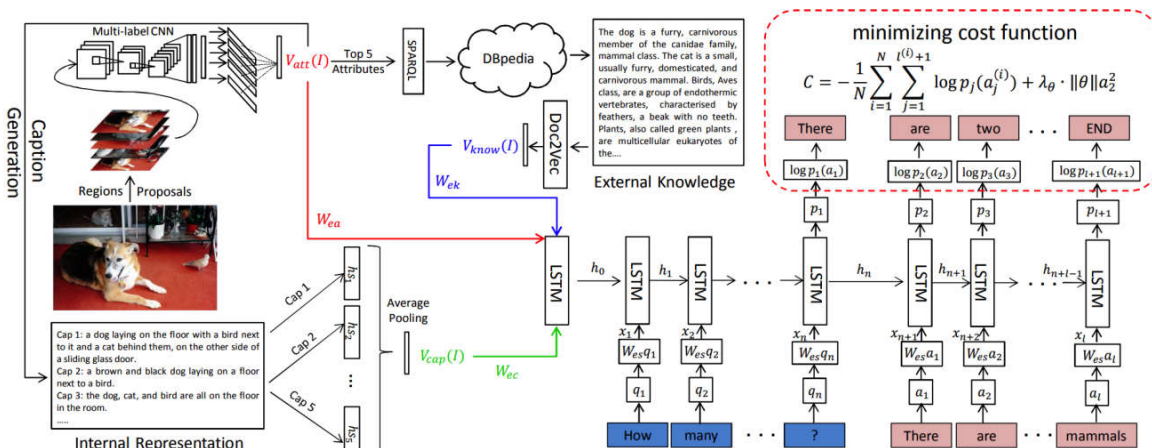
Caption Generation

Multi-label CNN

$V_{att}(I)$

Top 5 Attributes

SPARQL

DBpedia

The dog is a furry, carnivorous member of the canidae family, mammal class. The cat is a small, usually furry, domesticated, and carnivorous mammal. Birds, Aves class, are a group of endothermic vertebrates, characterised by feathers, a beak with no teeth. Plants, also called green plants , are multicellular eukaryotes of the....

External Knowledge

Doc2Vec

$V_{know}(I)$

$W_{ek}$

minimizing cost function

$C = -\frac{1}{N}\sum_{i=1}^{N}\sum_{j=1}^{l^{(i)}+1} \log p_j(a_j^{(i)}) + \lambda_\theta \cdot \|\theta\|a_2^2$

There are two . . . END

$\log p_1(a_1)$ $\log p_2(a_2)$ $\log p_3(a_3)$ $\log p_{l+1}(a_{l+1})$

$p_1$ $p_2$ $p_3$ $p_{l+1}$

Regions Proposals

$W_{ea}$

LSTM $h_0$ LSTM $h_1$ LSTM . . . LSTM $h_n$ LSTM $h_{n+1}$ LSTM . . . $h_{n+l-1}$ LSTM

Cap 1 Cap 2 Cap 5

$hs_1$ $hs_2$ $hs_5$

Average Pooling

$V_{cap}(I)$

$W_{ec}$

$x_1$ $x_2$ $x_n$ $x_{n+1}$ $x_{n+2}$ $x_l$

$W_{es}q_1$ $W_{es}q_2$ $W_{es}q_n$ $W_{es}a_1$ $W_{es}a_2$ $W_{es}a_l$

$q_1$ $q_2$ $q_n$ $a_1$ $a_2$ $a_l$

How many . . . ? There are . . . mammals

Cap 1: a dog laying on the floor with a bird next to it and a cat behind them, on the other side of a sliding glass door.
Cap 2: a brown and black dog laying on a floor next to a bird.
Cap 3: the dog, cat, and bird are all on the floor in the room.
.....

Internal Representation